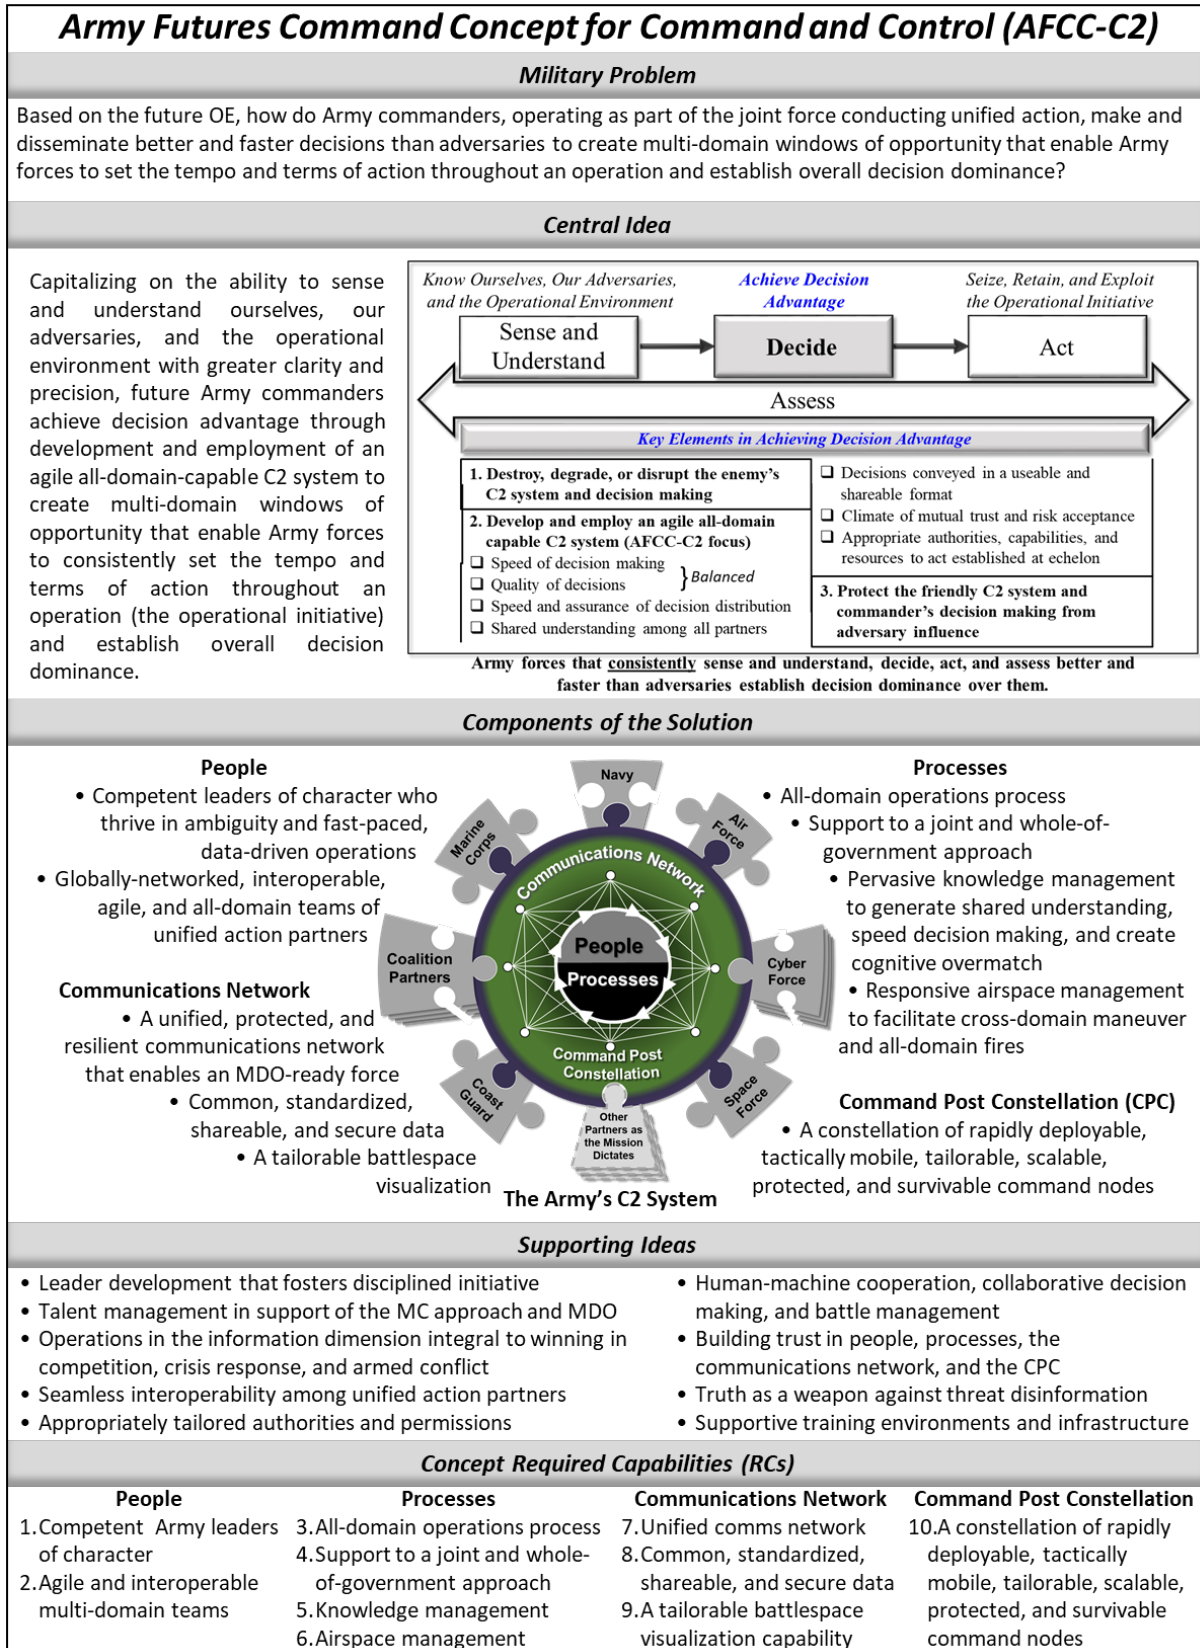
Army Futures Command Concept for Command and Control (AFCC-C2)

Military Problem

Based on the future OE, how do Army commanders, operating as part of the joint force conducting unified action, make and disseminate better and faster decisions than adversaries to create multi-domain windows of opportunity that enable Army forces to set the tempo and terms of action throughout an operation and establish overall decision dominance?

Central Idea

Capitalizing on the ability to sense and understand ourselves, our adversaries, and the operational environment with greater clarity and precision, future Army commanders achieve decision advantage through development and employment of an agile all-domain-capable C2 system to create multi-domain windows of opportunity that enable Army forces to consistently set the tempo and terms of action throughout an operation (the operational initiative) and establish overall decision dominance.

Know Ourselves, Our Adversaries, and the Operational Environment

Achieve Decision Advantage

Seize, Retain, and Exploit the Operational Initiative

Sense and Understand

Decide

Act

Assess

Key Elements in Achieving Decision Advantage

1. Destroy, degrade, or disrupt the enemy's C2 system and decision making

2. Develop and employ an agile all-domain capable C2 system (AFCC-C2 focus)
❑ Speed of decision making
❑ Quality of decisions
} Balanced
❑ Speed and assurance of decision distribution
❑ Shared understanding among all partners

❑ Decisions conveyed in a useable and shareable format
❑ Climate of mutual trust and risk acceptance
❑ Appropriate authorities, capabilities, and resources to act established at echelon

3. Protect the friendly C2 system and commander's decision making from adversary influence

Army forces that consistently sense and understand, decide, act, and assess better and faster than adversaries establish decision dominance over them.

Components of the Solution

People
• Competent leaders of character who thrive in ambiguity and fast-paced, data-driven operations
• Globally-networked, interoperable, agile, and all-domain teams of unified action partners

Communications Network
• A unified, protected, and resilient communications network that enables an MDO-ready force
• Common, standardized, shareable, and secure data
• A tailorable battlespace visualization

Navy
Air Force
Marine Corps
Communications Network
People
Processes
Coalition Partners
Cyber Force
Command Post Constellation
Coast Guard
Space Force
Other Partners as the Mission Dictates

The Army's C2 System

Processes
• All-domain operations process
• Support to a joint and whole-of-government approach
• Pervasive knowledge management to generate shared understanding, speed decision making, and create cognitive overmatch
• Responsive airspace management to facilitate cross-domain maneuver and all-domain fires

Command Post Constellation (CPC)
• A constellation of rapidly deployable, tactically mobile, tailorable, scalable, protected, and survivable command nodes

Supporting Ideas

• Leader development that fosters disciplined initiative
• Talent management in support of the MC approach and MDO
• Operations in the information dimension integral to winning in competition, crisis response, and armed conflict
• Seamless interoperability among unified action partners
• Appropriately tailored authorities and permissions

• Human-machine cooperation, collaborative decision making, and battle management
• Building trust in people, processes, the communications network, and the CPC
• Truth as a weapon against threat disinformation
• Supportive training environments and infrastructure

Concept Required Capabilities (RCs)

People
1. Competent Army leaders of character
2. Agile and interoperable multi-domain teams

Processes
3. All-domain operations process
4. Support to a joint and whole-of-government approach
5. Knowledge management
6. Airspace management

Communications Network
7. Unified comms network
8. Common, standardized, shareable, and secure data
9. A tailorable battlespace visualization capability

Command Post Constellation
10. A constellation of rapidly deployable, tactically mobile, tailorable, scalable, protected, and survivable command nodes